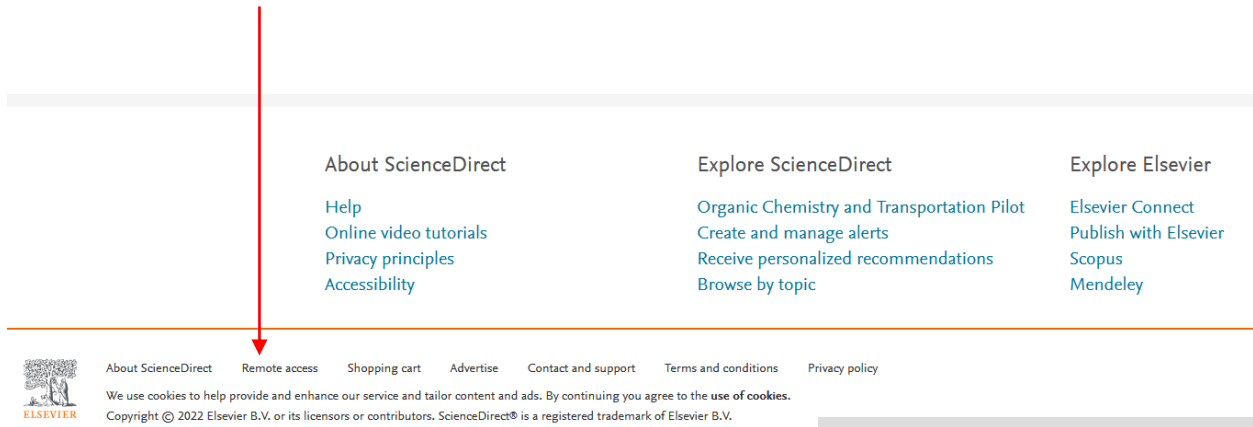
About ScienceDirect

Help
Online video tutorials
Privacy principles
Accessibility

Explore ScienceDirect

Organic Chemistry and Transportation Pilot
Create and manage alerts
Receive personalized recommendations
Browse by topic

Explore Elsevier

Elsevier Connect
Publish with Elsevier
Scopus
Mendeley

ELSEVIER

About ScienceDirect Remote access Shopping cart Advertise Contact and support Terms and conditions Privacy policy

We use cookies to help provide and enhance our service and tailor content and ads. By continuing you agree to the **use of cookies.**

Copyright © 2022 Elsevier B.V. or its licensors or contributors. ScienceDirect® is a registered trademark of Elsevier B.V.